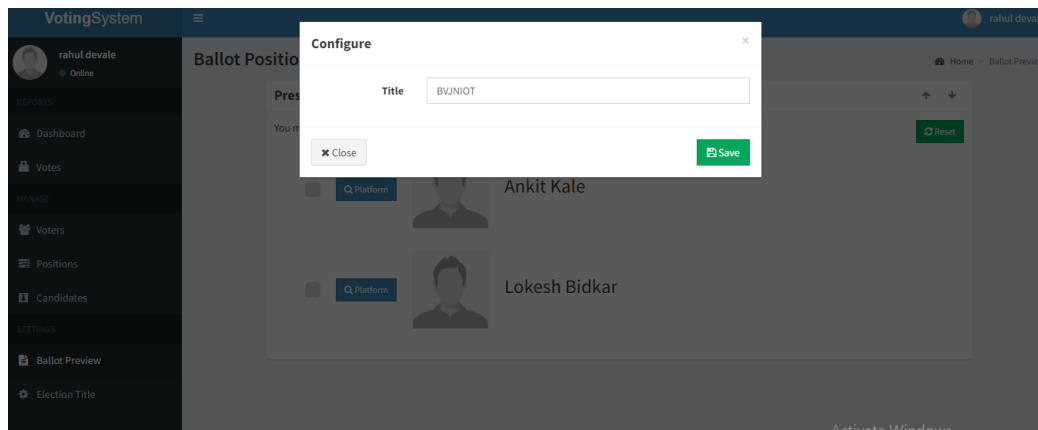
VotingSystem

rahul devale

rahul devale
Online

REPORTS
Dashboard
Votes
MANAGE
Voters
Positions
Candidates
SETTINGS
Ballot Preview
Election Title

Ballot Positio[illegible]

Home > Ballot Previe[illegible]

Pres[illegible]

You m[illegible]

Reset

Platform
Ankit Kale

Platform
Lokesh Bidkar

Configure
×
Title
BVJNIOT
Close
Save

Activate Windows